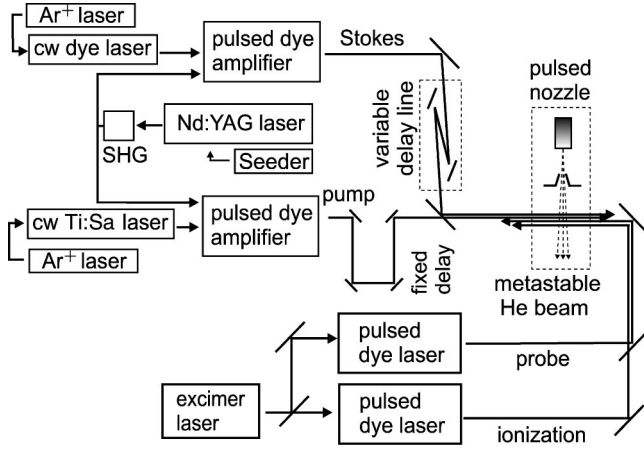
$Ar^+$ laser

cw dye laser

pulsed dye amplifier

Stokes

variable delay line

pulsed nozzle

SHG

Nd:YAG laser

Seeder

pump

cw Ti:Sa laser

pulsed dye amplifier

$Ar^+$ laser

fixed delay

metastable He beam

pulsed dye laser

probe

excimer laser

pulsed dye laser

ionization